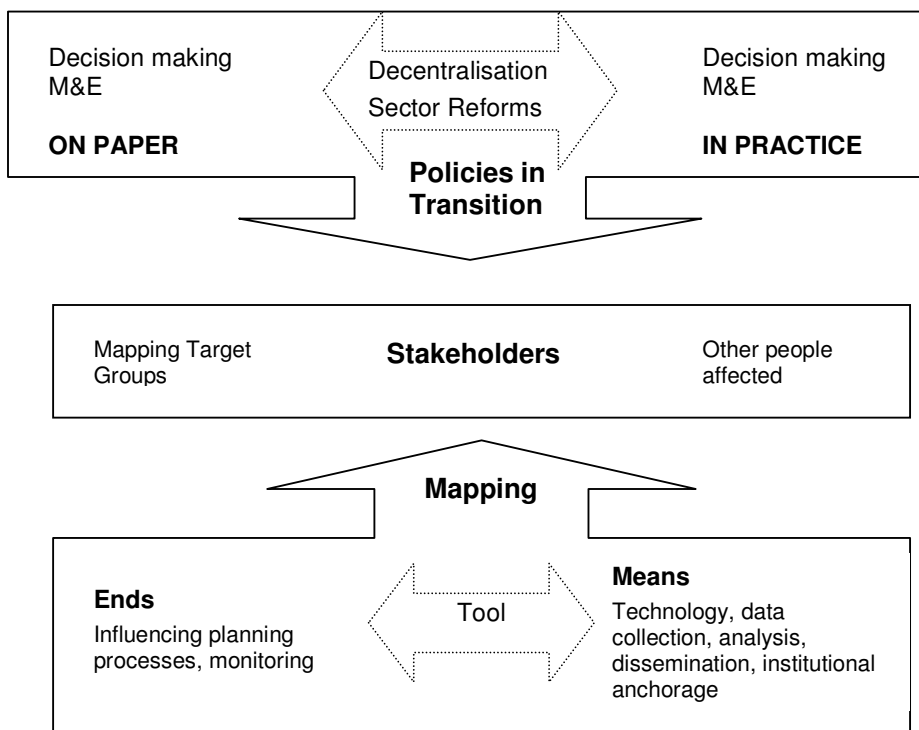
Decision making
M&E

ON PAPER

Decentralisation
Sector Reforms

Decision making
M&E

IN PRACTICE

Policies in Transition

Mapping Target Groups

Stakeholders

Other people affected

Mapping

Ends
Influencing planning processes, monitoring

Tool

Means
Technology, data collection, analysis, dissemination, institutional anchorage